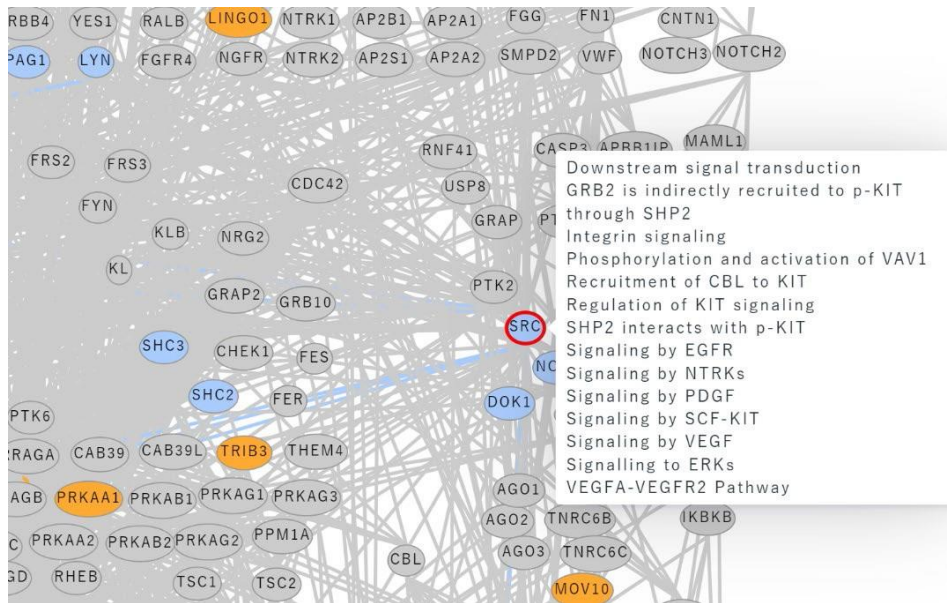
RBB4 YES1 RALB LINGO1 NTRK1 AP2B1 AP2A1 FGG FN1 CNTN1
PAG1 LYN FGFR4 NGFR NTRK2 AP2S1 AP2A2 SMPD2 VWF NOTCH3 NOTCH2
MAML1
FRS2 FRS3 RNF41 CASP3 APBB1IP
CDC42 USP8
FYN GRAP PT
KLB NRG2
KL
GRAP2 GRB10 PTK2
SRC
SHC3 CHEK1 FES
NC
SHC2 FER DOK1
PTK6
RAGA CAB39 CAB39L TRIB3 THEM4
AGB PRKAA1 PRKAB1 PRKAG1 PRKAG3 AGO1
C PRKAA2 PRKAB2 PRKAG2 PPM1A AGO2 TNRC6B IKBKB
CBL AGO3 TNRC6C
GD RHEB TSC1 TSC2 MOV10

Downstream signal transduction
GRB2 is indirectly recruited to p-KIT through SHP2
Integrin signaling
Phosphorylation and activation of VAV1
Recruitment of CBL to KIT
Regulation of KIT signaling
SHP2 interacts with p-KIT
Signaling by EGFR
Signaling by NTRKs
Signaling by PDGF
Signaling by SCF-KIT
Signaling by VEGF
Signalling to ERKs
VEGFA-VEGFR2 Pathway